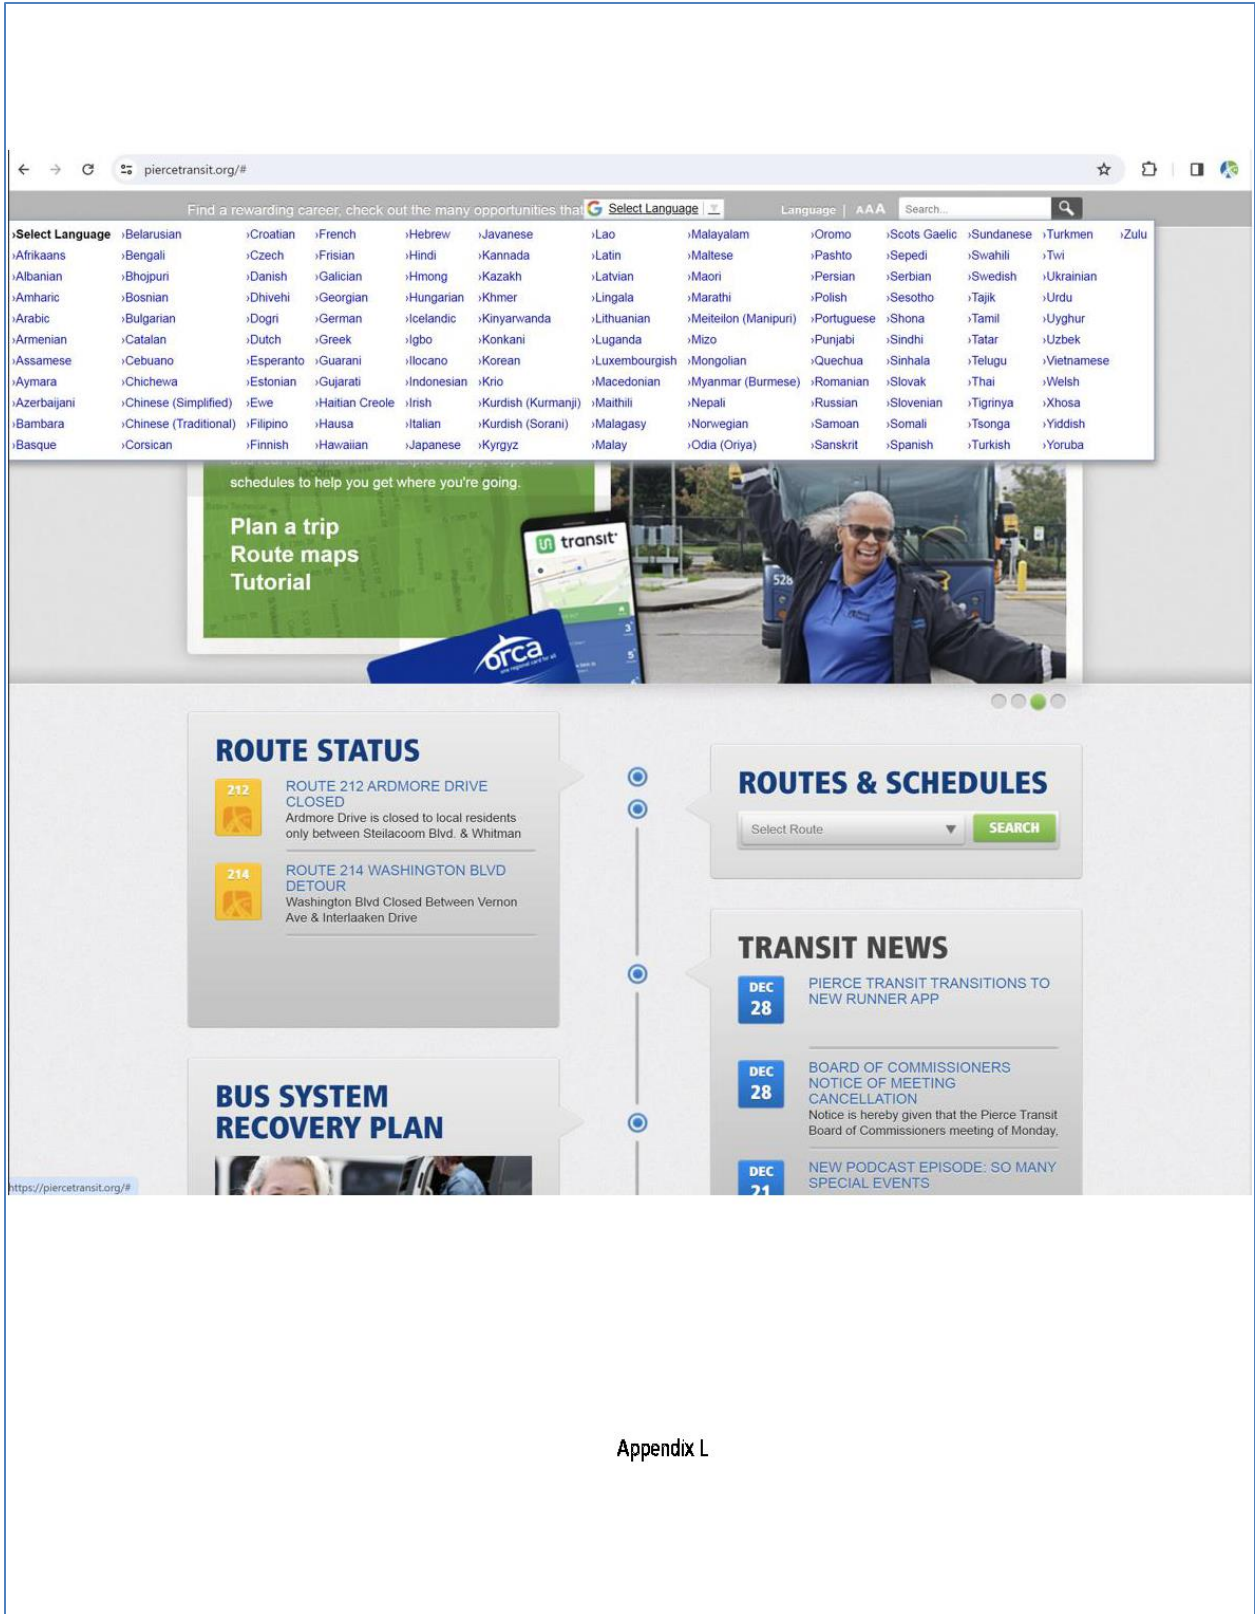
piercetransit.org/#

Find a rewarding career, check out the many opportunities that Select Language

Language | AAA Search...

| ›Select Language | ›Belarusian | ›Croatian | ›French | ›Hebrew | ›Javanese | ›Lao | ›Malayalam | ›Oromo | ›Scots Gaelic | ›Sundanese | ›Turkmen | ›Zulu |
|---|---|---|---|---|---|---|---|---|---|---|---|---|
| ›Afrikaans | ›Bengali | ›Czech | ›Frisian | ›Hindi | ›Kannada | ›Latin | ›Maltese | ›Pashto | ›Sepedi | ›Swahili | ›Twi | |
| ›Albanian | ›Bhojpuri | ›Danish | ›Galician | ›Hmong | ›Kazakh | ›Latvian | ›Maori | ›Persian | ›Serbian | ›Swedish | ›Ukrainian | |
| ›Amharic | ›Bosnian | ›Dhivehi | ›Georgian | ›Hungarian | ›Khmer | ›Lingala | ›Marathi | ›Polish | ›Sesotho | ›Tajik | ›Urdu | |
| ›Arabic | ›Bulgarian | ›Dogri | ›German | ›Icelandic | ›Kinyarwanda | ›Lithuanian | ›Meiteilon (Manipuri) | ›Portuguese | ›Shona | ›Tamil | ›Uyghur | |
| ›Armenian | ›Catalan | ›Dutch | ›Greek | ›Igbo | ›Konkani | ›Luganda | ›Mizo | ›Punjabi | ›Sindhi | ›Tatar | ›Uzbek | |
| ›Assamese | ›Cebuano | ›Esperanto | ›Guarani | ›Ilocano | ›Korean | ›Luxembourgish | ›Mongolian | ›Quechua | ›Sinhala | ›Telugu | ›Vietnamese | |
| ›Aymara | ›Chichewa | ›Estonian | ›Gujarati | ›Indonesian | ›Krio | ›Macedonian | ›Myanmar (Burmese) | ›Romanian | ›Slovak | ›Thai | ›Welsh | |
| ›Azerbaijani | ›Chinese (Simplified) | ›Ewe | ›Haitian Creole | ›Irish | ›Kurdish (Kurmanji) | ›Maithili | ›Nepali | ›Russian | ›Slovenian | ›Tigrinya | ›Xhosa | |
| ›Bambara | ›Chinese (Traditional) | ›Filipino | ›Hausa | ›Italian | ›Kurdish (Sorani) | ›Malagasy | ›Norwegian | ›Samoan | ›Somali | ›Tsonga | ›Yiddish | |
| ›Basque | ›Corsican | ›Finnish | ›Hawaiian | ›Japanese | ›Kyrgyz | ›Malay | ›Odia (Oriya) | ›Sanskrit | ›Spanish | ›Turkish | ›Yoruba | |

schedules to help you get where you're going.

Plan a trip
Route maps
Tutorial

transit

orca

ROUTE STATUS

212 ROUTE 212 ARDMORE DRIVE CLOSED
Ardmore Drive is closed to local residents only between Steilacoom Blvd. & Whitman

214 ROUTE 214 WASHINGTON BLVD DETOUR
Washington Blvd Closed Between Vernon Ave & Interlaaken Drive

ROUTES & SCHEDULES

Select Route SEARCH

TRANSIT NEWS

DEC 28 PIERCE TRANSIT TRANSITIONS TO NEW RUNNER APP

DEC 28 BOARD OF COMMISSIONERS NOTICE OF MEETING CANCELLATION
Notice is hereby given that the Pierce Transit Board of Commissioners meeting of Monday,

DEC 21 NEW PODCAST EPISODE: SO MANY SPECIAL EVENTS

BUS SYSTEM RECOVERY PLAN

https://piercetransit.org/#

Appendix L